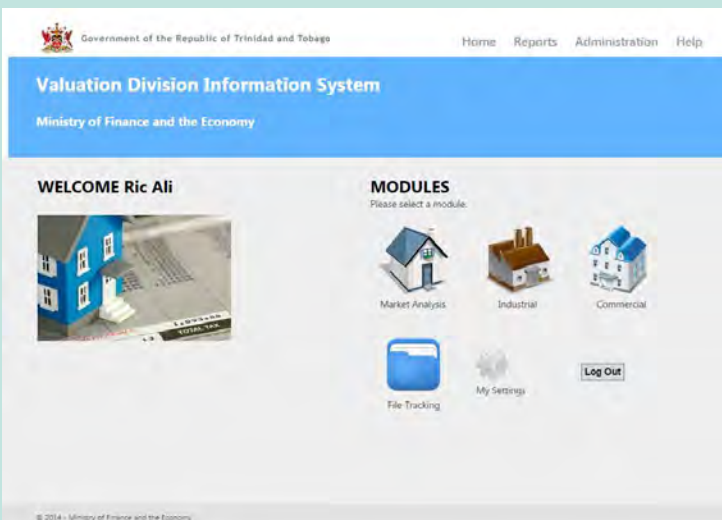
Government of the Republic of Trinidad and Tobago

Home Reports Administration Help

Valuation Division Information System

Ministry of Finance and the Economy

WELCOME Ric Ali

MODULES

Please select a module.

Market Analysis

Industrial

Commercial

File Tracking

My Settings

Log Out

© 2014 - Ministry of Finance and the Economy